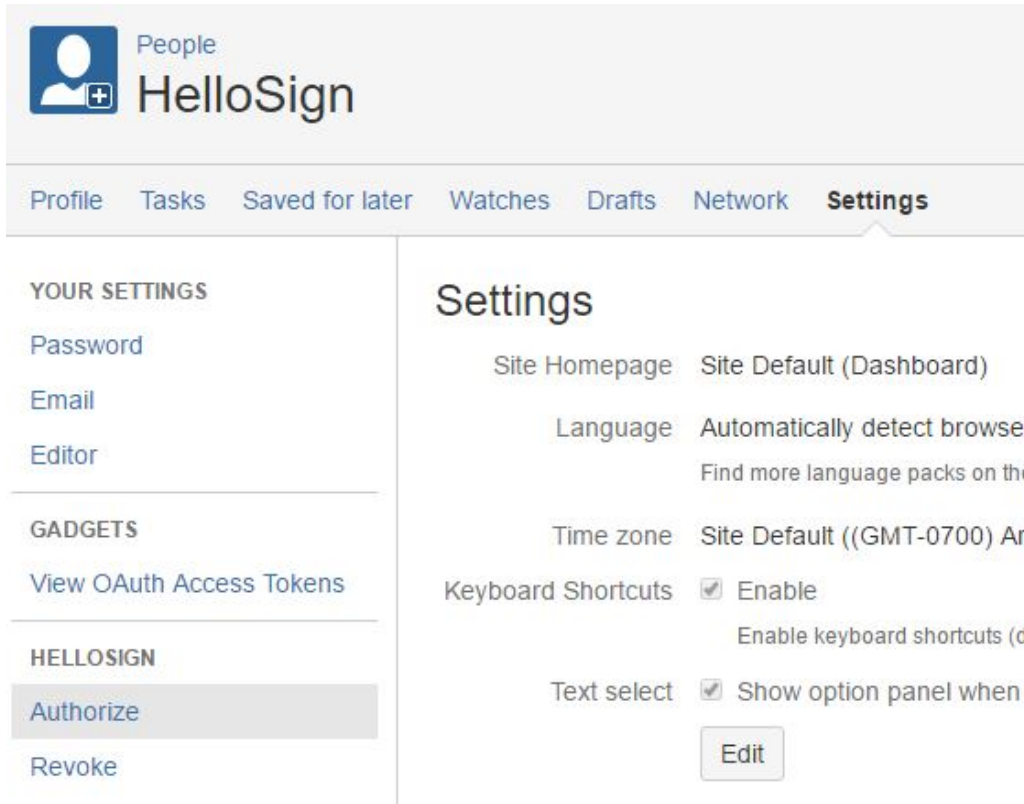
People
HelloSign

Profile Tasks Saved for later Watches Drafts Network Settings

YOUR SETTINGS
Password
Email
Editor

GADGETS
View OAuth Access Tokens

HELLOSIGN
Authorize
Revoke

Settings

| | |
|---|---|
| Site Homepage | Site Default (Dashboard) |
| Language | Automatically detect browse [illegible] |
| | Find more language packs on th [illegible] |
| Time zone | Site Default ((GMT-0700) A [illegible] |
| Keyboard Shortcuts | Enable |
| | Enable keyboard shortcuts ( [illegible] |
| Text select | Show option panel when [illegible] |

Edit